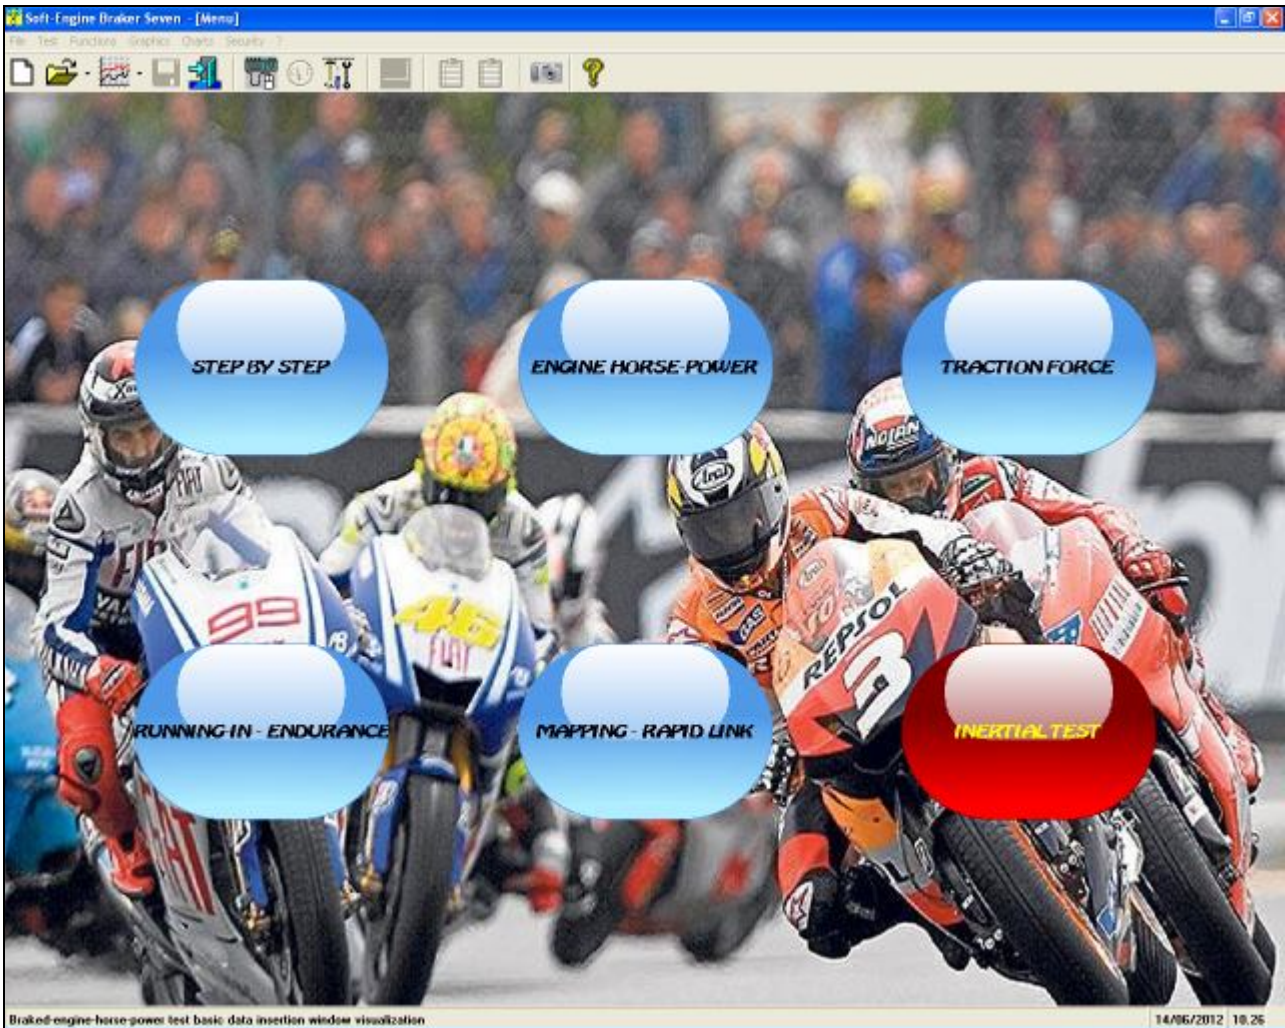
Soft-Engine Braker Seven - [Menu]

File Test Functions Graphics Charts Security ?

STEP BY STEP

ENGINE HORSE-POWER

TRACTION FORCE

RUNNING IN - ENDURANCE

MAPPING - RAPID LINK

INERTIAL TEST

Braked-engine-horse-power test basic data insertion window visualization

14/06/2012 10.26